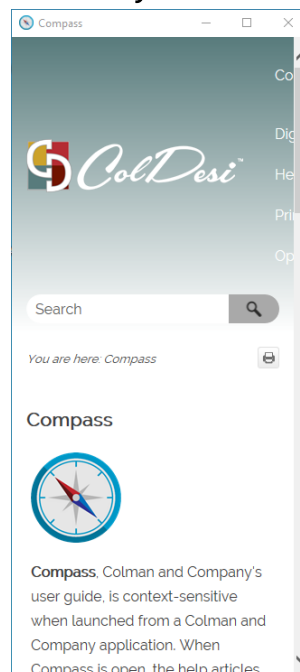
Compass

ColDesi™

Co
Dig
He
Pri
Op

Search

You are here: Compass

Compass

**Compass**, Colman and Company's user guide, is context-sensitive when launched from a Colman and Company application. When Compass is open, the help articles